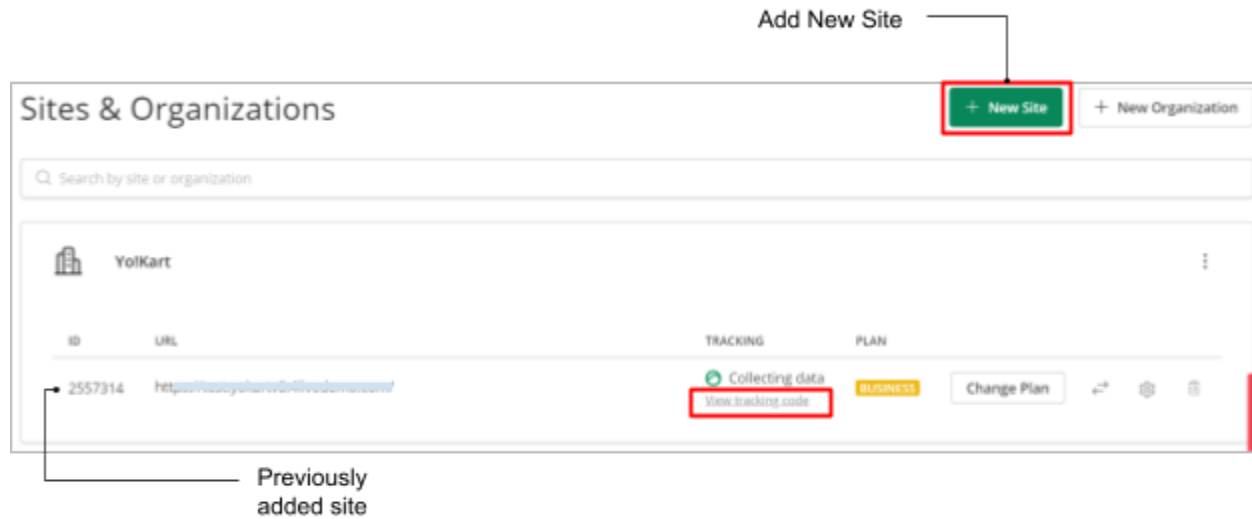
Add New Site

Sites & Organizations

+ New Site

+ New Organization

Search by site or organization

Yo!Kart

| ID | URL | TRACKING | PLAN | | |
|---|---|---|---|---|---|
| 2557314 | htt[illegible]/ | Collecting data View tracking code | BUSINESS | Change Plan | |

Previously added site